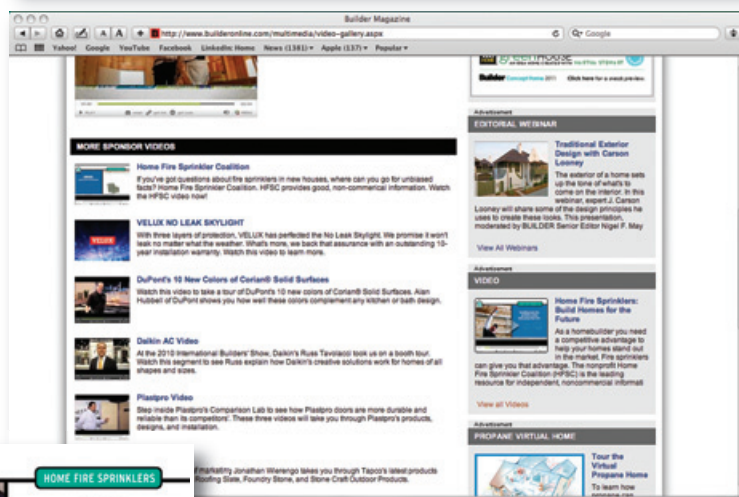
Builder Magazine

http://www.builderonline.com/multimedia/video-gallery.aspx

Google

Yahoo! Google YouTube Facebook LinkedIn: Home News (1361) ▾ Apple (137) ▾ Popular ▾

Builder Concept Home 2011 Click here for a sneak preview

MORE SPONSOR VIDEOS

Home Fire Sprinkler Coalition
If you've got questions about fire sprinklers in new houses, where can you go for unbiased facts? Home Fire Sprinkler Coalition. HFSC provides good, non-commercial information. Watch the HFSC video now!

VELUX NO LEAK SKYLIGHT
With three layers of protection, VELUX has perfected the No Leak Skylight. We promise it won't leak no matter what the weather. What's more, we back that assurance with an outstanding 10-year installation warranty. Watch this video to learn more.

DuPont's 10 New Colors of Corian® Solid Surfaces
Watch this video to take a tour of DuPont's 10 new colors of Corian® Solid Surfaces. Alan Hubbell of DuPont shows you how well these colors complement any kitchen or bath design.

Daikin AC Video
At the 2010 International Builders' Show, Daikin's Russ Tavolacci took us on a booth tour. Watch this segment to see Russ explain how Daikin's creative solutions work for homes of all shapes and sizes.

Plastpro Video
Step inside Plastpro's Comparison Lab to see how Plastpro doors are more durable and reliable than its competitors'. These three videos will take you through Plastpro's products, designs, and installation.

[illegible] marketing Jonathan Wierengo takes you through Tapco's latest products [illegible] Roofing Slate, Foundry Stone, and Stone Craft Outdoor Products.

HOME FIRE SPRINKLERS

Advertisement
EDITORIAL WEBINAR

Traditional Exterior Design with Carson Looney
The exterior of a home sets up the tone of what's to come on the interior. In this webinar, expert J. Carson Looney will share some of the design principles he uses to create these looks. This presentation, moderated by BUILDER Senior Editor Nigel F. May

View All Webinars

Advertisement
VIDEO

Home Fire Sprinklers: Build Homes for the Future
As a homebuilder you need a competitive advantage to help your homes stand out in the market. Fire sprinklers can give you that advantage. The nonprofit Home Fire Sprinkler Coalition (HFSC) is the leading resource for independent, noncommercial informati

View all Videos

Advertisement
PROPANE VIRTUAL HOME

Tour the Virtual Propane Home
To learn how propane can